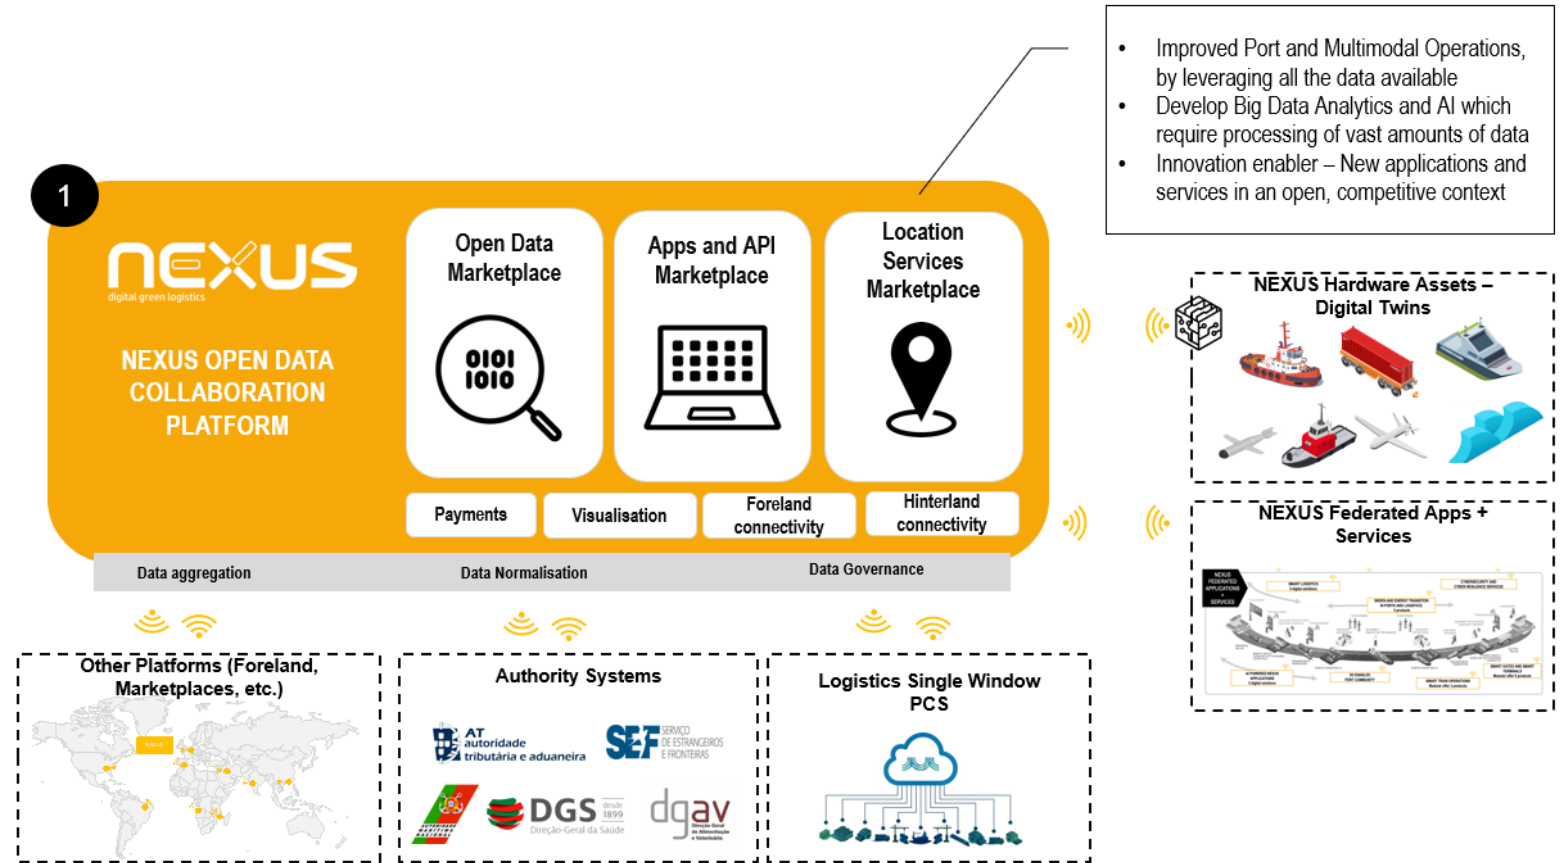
• Improved Port and Multimodal Operations, by leveraging all the data available
• Develop Big Data Analytics and AI which require processing of vast amounts of data
• Innovation enabler – New applications and services in an open, competitive context

1

nexus
digital green logistics

NEXUS OPEN DATA COLLABORATION PLATFORM

Open Data Marketplace

0101
1010

Apps and API Marketplace

Location Services Marketplace

Payments

Visualisation

Foreland connectivity

Hinterland connectivity

Data aggregation

Data Normalisation

Data Governance

NEXUS Hardware Assets – Digital Twins

NEXUS Federated Apps + Services

NEXUS FEDERATED APPLICATIONS + SERVICES

Other Platforms (Foreland, Marketplaces, etc.)

Authority Systems

AT autoridade tributária e aduaneira

SEF SERVIÇO DE ESTRANGEIROS E FRONTEIRAS

AUTORIDADE MARÍTIMA NACIONAL

DGS desde 1899 Direção-Geral da Saúde

dgav Direção Geral de Alimentação e Veterinária

Logistics Single Window PCS